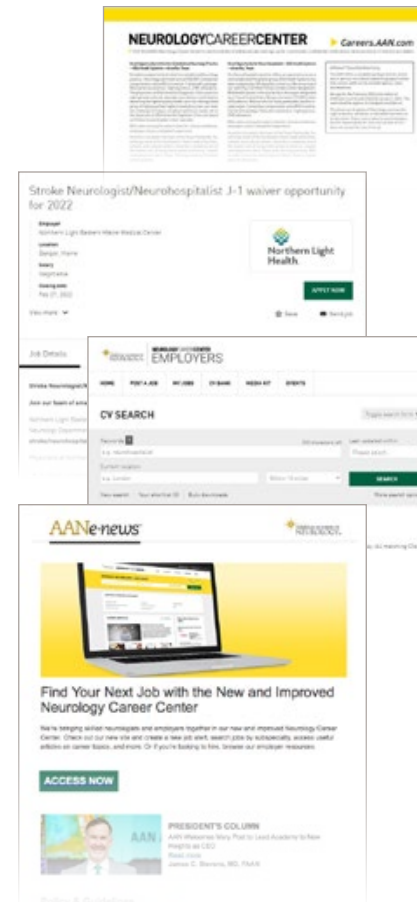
NEUROLOGYCAREERCENTER
Careers.AAN.com

Stroke Neurologist/Neurohospitalist J-1 waiver opportunity for 2022

Employer
Northern Light Eastern Maine Medical Center
Location
Bangor, Maine
Salary
Negotiable
Closing date
Feb 27, 2022

Northern Light Health.

APPLY NOW

View more
Save
Send job

Job Details

Stroke Neurologist/N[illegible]
Join our team of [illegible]
Northern Light Eas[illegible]

NEUROLOGY CAREER CENTER
EMPLOYERS

HOME
POST A JOB
MY JOBS
CV BANK
MEDIA KIT
EVENTS

CV SEARCH

Keywords
e.g. Neurologist
Current location
e.g. London

SEARCH

AANe-news

AMERICAN ACADEMY OF NEUROLOGY

Find Your Next Job with the New and Improved Neurology Career Center

We're bringing skilled neurologists and employers together in our new and improved Neurology Career Center. Check out our new site and create a new job alert, search jobs by subspecialty, access useful articles on career topics, and more. Or if you're looking to hire, browse our employer resources.

ACCESS NOW

PRESIDENT'S COLUMN
AAN Welcomes Mary Post to Lead Academy to New Heights as CEO
Read more
James C. Stevens, MD, FAAN